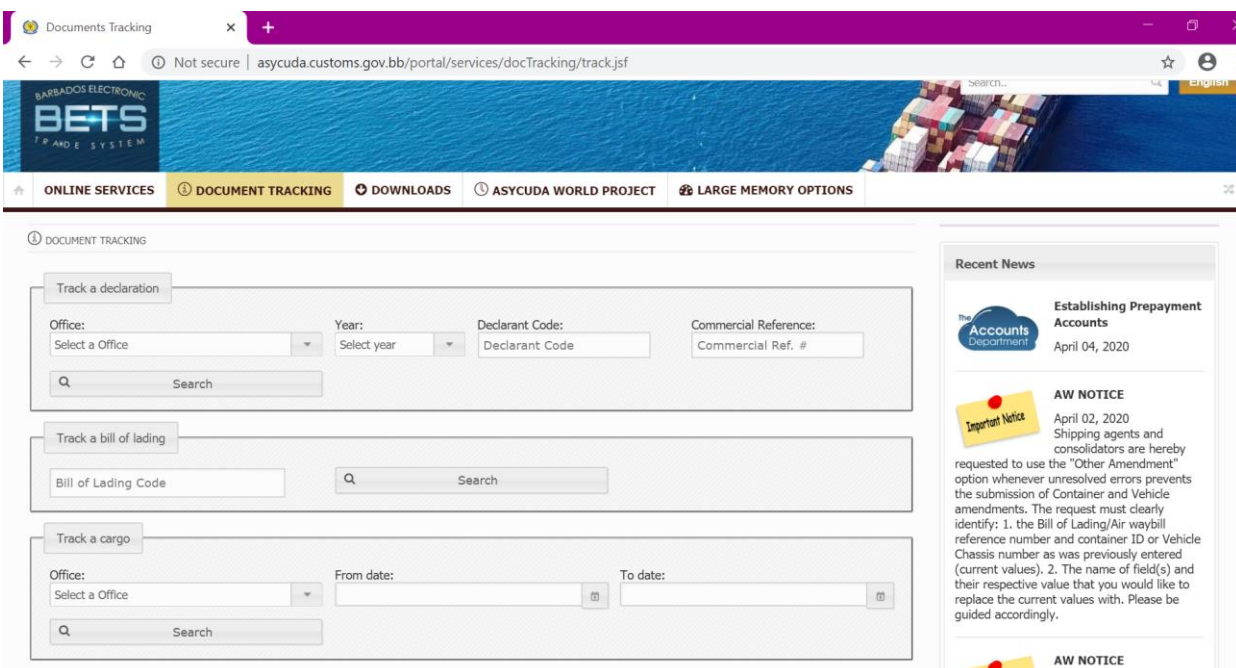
Documents Tracking

Not secure | asycuda.customs.gov.bb/portal/services/docTracking/track.jsf

BARBADOS ELECTRONIC
BETS
TRADE SYSTEM

Search..

English

ONLINE SERVICES

DOCUMENT TRACKING

DOWNLOADS

ASYCUDA WORLD PROJECT

LARGE MEMORY OPTIONS

DOCUMENT TRACKING

Track a declaration

Office:
Select a Office

Year:
Select year

Declarant Code:
Declarant Code

Commercial Reference:
Commercial Ref. #

Search

Track a bill of lading

Bill of Lading Code

Search

Track a cargo

Office:
Select a Office

From date:

To date:

Search

Recent News

The Accounts Department

Establishing Prepayment Accounts

April 04, 2020

AW NOTICE

Important Notice

April 02, 2020

Shipping agents and consolidators are hereby requested to use the "Other Amendment" option whenever unresolved errors prevents the submission of Container and Vehicle amendments. The request must clearly identify: 1. the Bill of Lading/Air waybill reference number and container ID or Vehicle Chassis number as was previously entered (current values). 2. The name of field(s) and their respective value that you would like to replace the current values with. Please be guided accordingly.

AW NOTICE